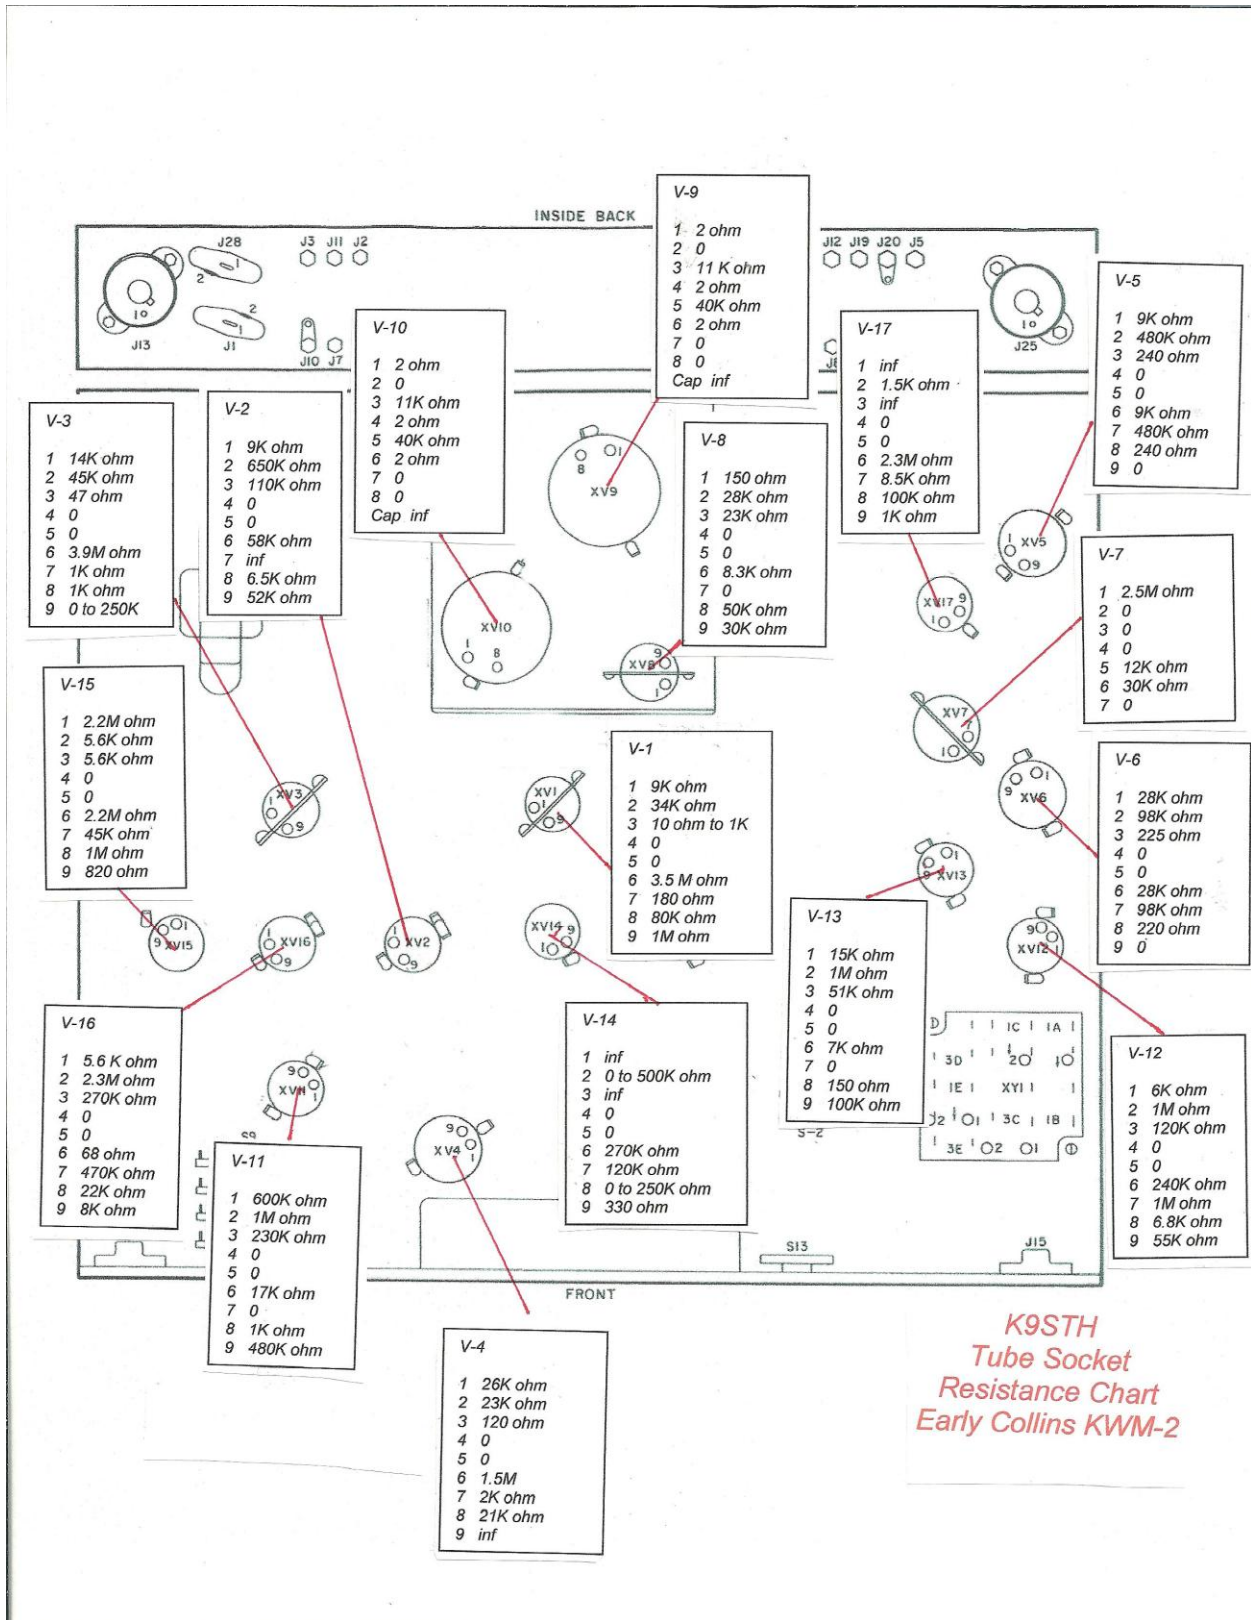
INSIDE BACK

J28 J3 J11 J2 J13 J1 J10 J7

J12 J19 J20 J5 J25

V-9
1 2 ohm
2 0
3 11 K ohm
4 2 ohm
5 40K ohm
6 2 ohm
7 0
8 0
Cap inf

V-10
1 2 ohm
2 0
3 11K ohm
4 2 ohm
5 40K ohm
6 2 ohm
7 0
8 0
Cap inf

V-17
1 inf
2 1.5K ohm
3 inf
4 0
5 0
6 2.3M ohm
7 8.5K ohm
8 100K ohm
9 1K ohm

V-5
1 9K ohm
2 480K ohm
3 240 ohm
4 0
5 0
6 9K ohm
7 480K ohm
8 240 ohm
9 0

V-3
1 14K ohm
2 45K ohm
3 47 ohm
4 0
5 0
6 3.9M ohm
7 1K ohm
8 1K ohm
9 0 to 250K

V-2
1 9K ohm
2 650K ohm
3 110K ohm
4 0
5 0
6 58K ohm
7 inf
8 6.5K ohm
9 52K ohm

V-8
1 150 ohm
2 28K ohm
3 23K ohm
4 0
5 0
6 8.3K ohm
7 0
8 50K ohm
9 30K ohm

XV9 XV10 XV8 XV17 XV5

V-7
1 2.5M ohm
2 0
3 0
4 0
5 12K ohm
6 30K ohm
7 0

V-15
1 2.2M ohm
2 5.6K ohm
3 5.6K ohm
4 0
5 0
6 2.2M ohm
7 45K ohm
8 1M ohm
9 820 ohm

V-1
1 9K ohm
2 34K ohm
3 10 ohm to 1K
4 0
5 0
6 3.5 M ohm
7 180 ohm
8 80K ohm
9 1M ohm

XV7 XV3 XV1 XV6 XV13

V-6
1 28K ohm
2 98K ohm
3 225 ohm
4 0
5 0
6 28K ohm
7 98K ohm
8 220 ohm
9 0

XV15 XV16 XV2 XV14 XV12

V-13
1 15K ohm
2 1M ohm
3 51K ohm
4 0
5 0
6 7K ohm
7 0
8 150 ohm
9 100K ohm

V-16
1 5.6 K ohm
2 2.3M ohm
3 270K ohm
4 0
5 0
6 68 ohm
7 470K ohm
8 22K ohm
9 8K ohm

V-14
1 inf
2 0 to 500K ohm
3 inf
4 0
5 0
6 270K ohm
7 120K ohm
8 0 to 250K ohm
9 330 ohm

XV11 XV4

1C 1A 3D 2O 1O 1E XY1 J2 O1 3C 1B 3E O2 O1

V-12
1 6K ohm
2 1M ohm
3 120K ohm
4 0
5 0
6 240K ohm
7 1M ohm
8 6.8K ohm
9 55K ohm

V-11
1 600K ohm
2 1M ohm
3 230K ohm
4 0
5 0
6 17K ohm
7 0
8 1K ohm
9 480K ohm

S-2 S13 J15

FRONT

V-4
1 26K ohm
2 23K ohm
3 120 ohm
4 0
5 0
6 1.5M
7 2K ohm
8 21K ohm
9 inf

K9STH
Tube Socket
Resistance Chart
Early Collins KWM-2